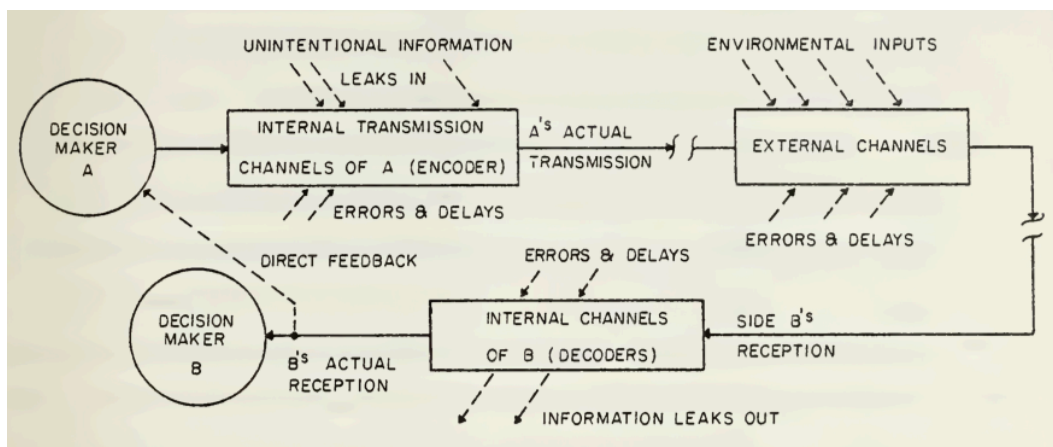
UNINTENTIONAL INFORMATION

LEAKS IN

ENVIRONMENTAL INPUTS

DECISION MAKER A

INTERNAL TRANSMISSION CHANNELS OF A (ENCODER)

A'S ACTUAL TRANSMISSION

EXTERNAL CHANNELS

ERRORS & DELAYS

ERRORS & DELAYS

DIRECT FEEDBACK

ERRORS & DELAYS

DECISION MAKER B

INTERNAL CHANNELS OF B (DECODERS)

SIDE B'S RECEPTION

B'S ACTUAL RECEPTION

INFORMATION LEAKS OUT